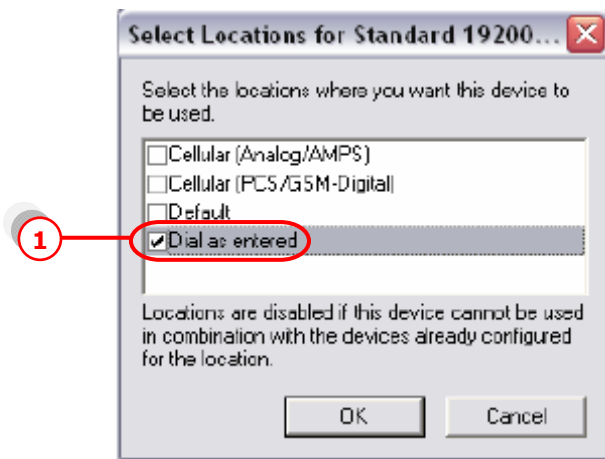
Select Locations for Standard 19200...

Select the locations where you want this device to be used.

Cellular (Analog/AMPS)
Cellular (PCS/GSM-Digital)
Default
Dial as entered

1

Locations are disabled if this device cannot be used in combination with the devices already configured for the location.

OK
Cancel